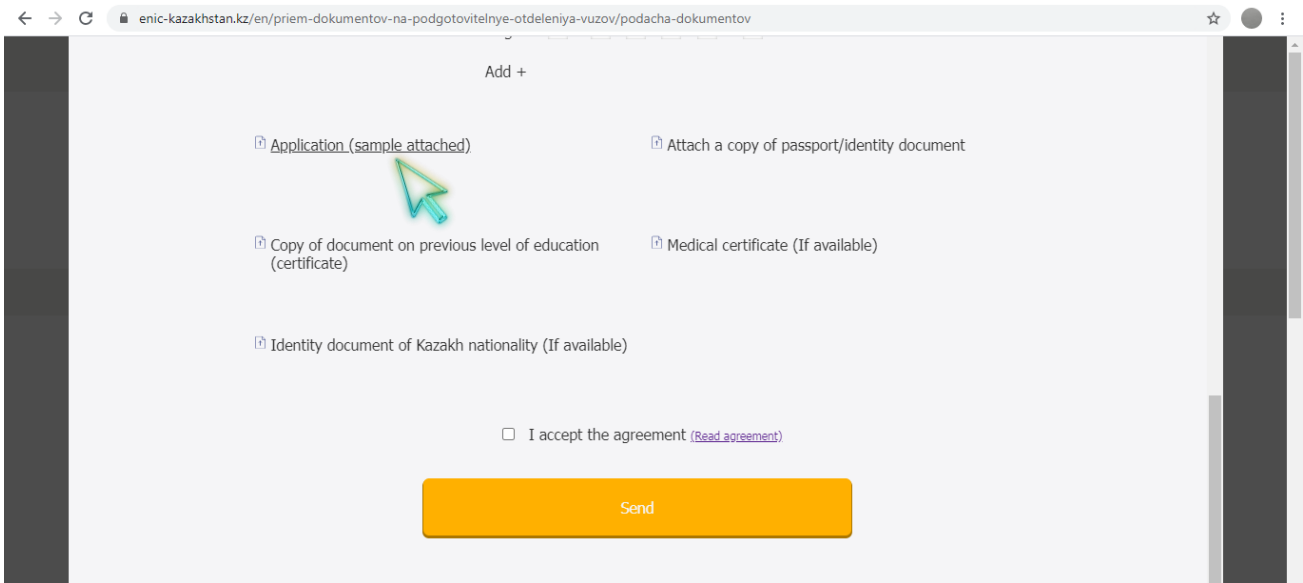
enic-kazakhstan.kz/en/priem-dokumentov-na-podgotovitelnye-otdeleniya-vuzov/podacha-dokumentov

Add +

Application (sample attached)

Attach a copy of passport/identity document

Copy of document on previous level of education (certificate)

Medical certificate (If available)

Identity document of Kazakh nationality (If available)

I accept the agreement (Read agreement)

Send